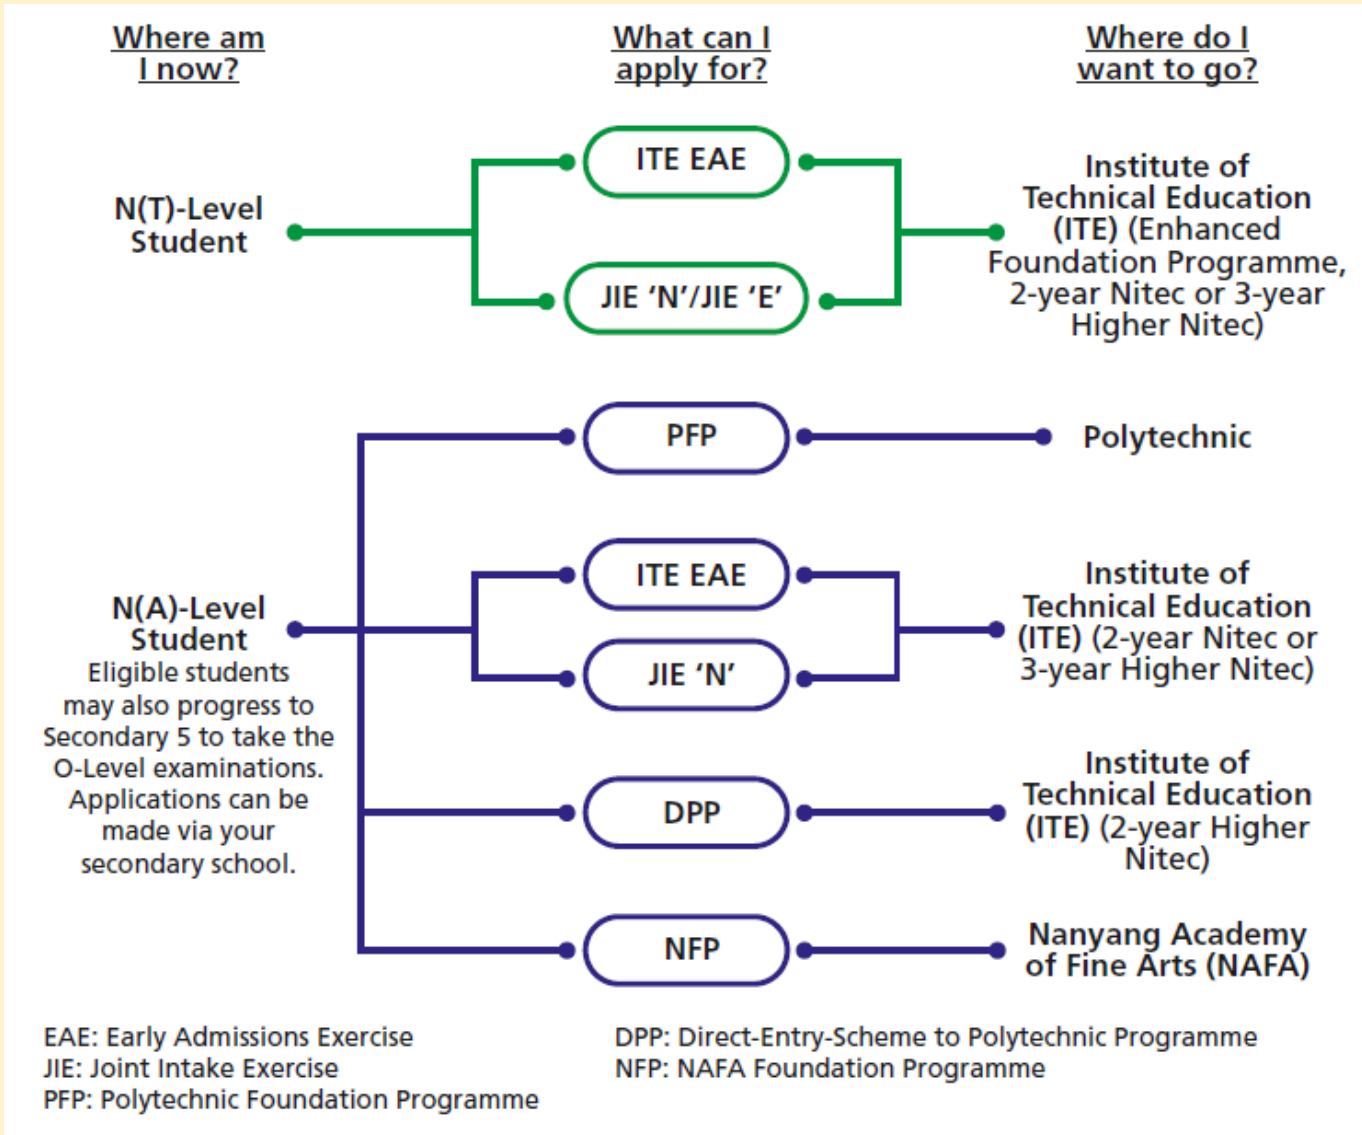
Where am I now?

What can I apply for?

Where do I want to go?

N(T)-Level Student

ITE EAE

JIE 'N'/JIE 'E'

Institute of Technical Education (ITE) (Enhanced Foundation Programme, 2-year Nitec or 3-year Higher Nitec)

N(A)-Level Student

Eligible students may also progress to Secondary 5 to take the O-Level examinations. Applications can be made via your secondary school.

PFP

Polytechnic

ITE EAE

JIE 'N'

Institute of Technical Education (ITE) (2-year Nitec or 3-year Higher Nitec)

DPP

Institute of Technical Education (ITE) (2-year Higher Nitec)

NFP

Nanyang Academy of Fine Arts (NAFA)

EAE: Early Admissions Exercise
JIE: Joint Intake Exercise
PFP: Polytechnic Foundation Programme

DPP: Direct-Entry-Scheme to Polytechnic Programme
NFP: NAFA Foundation Programme